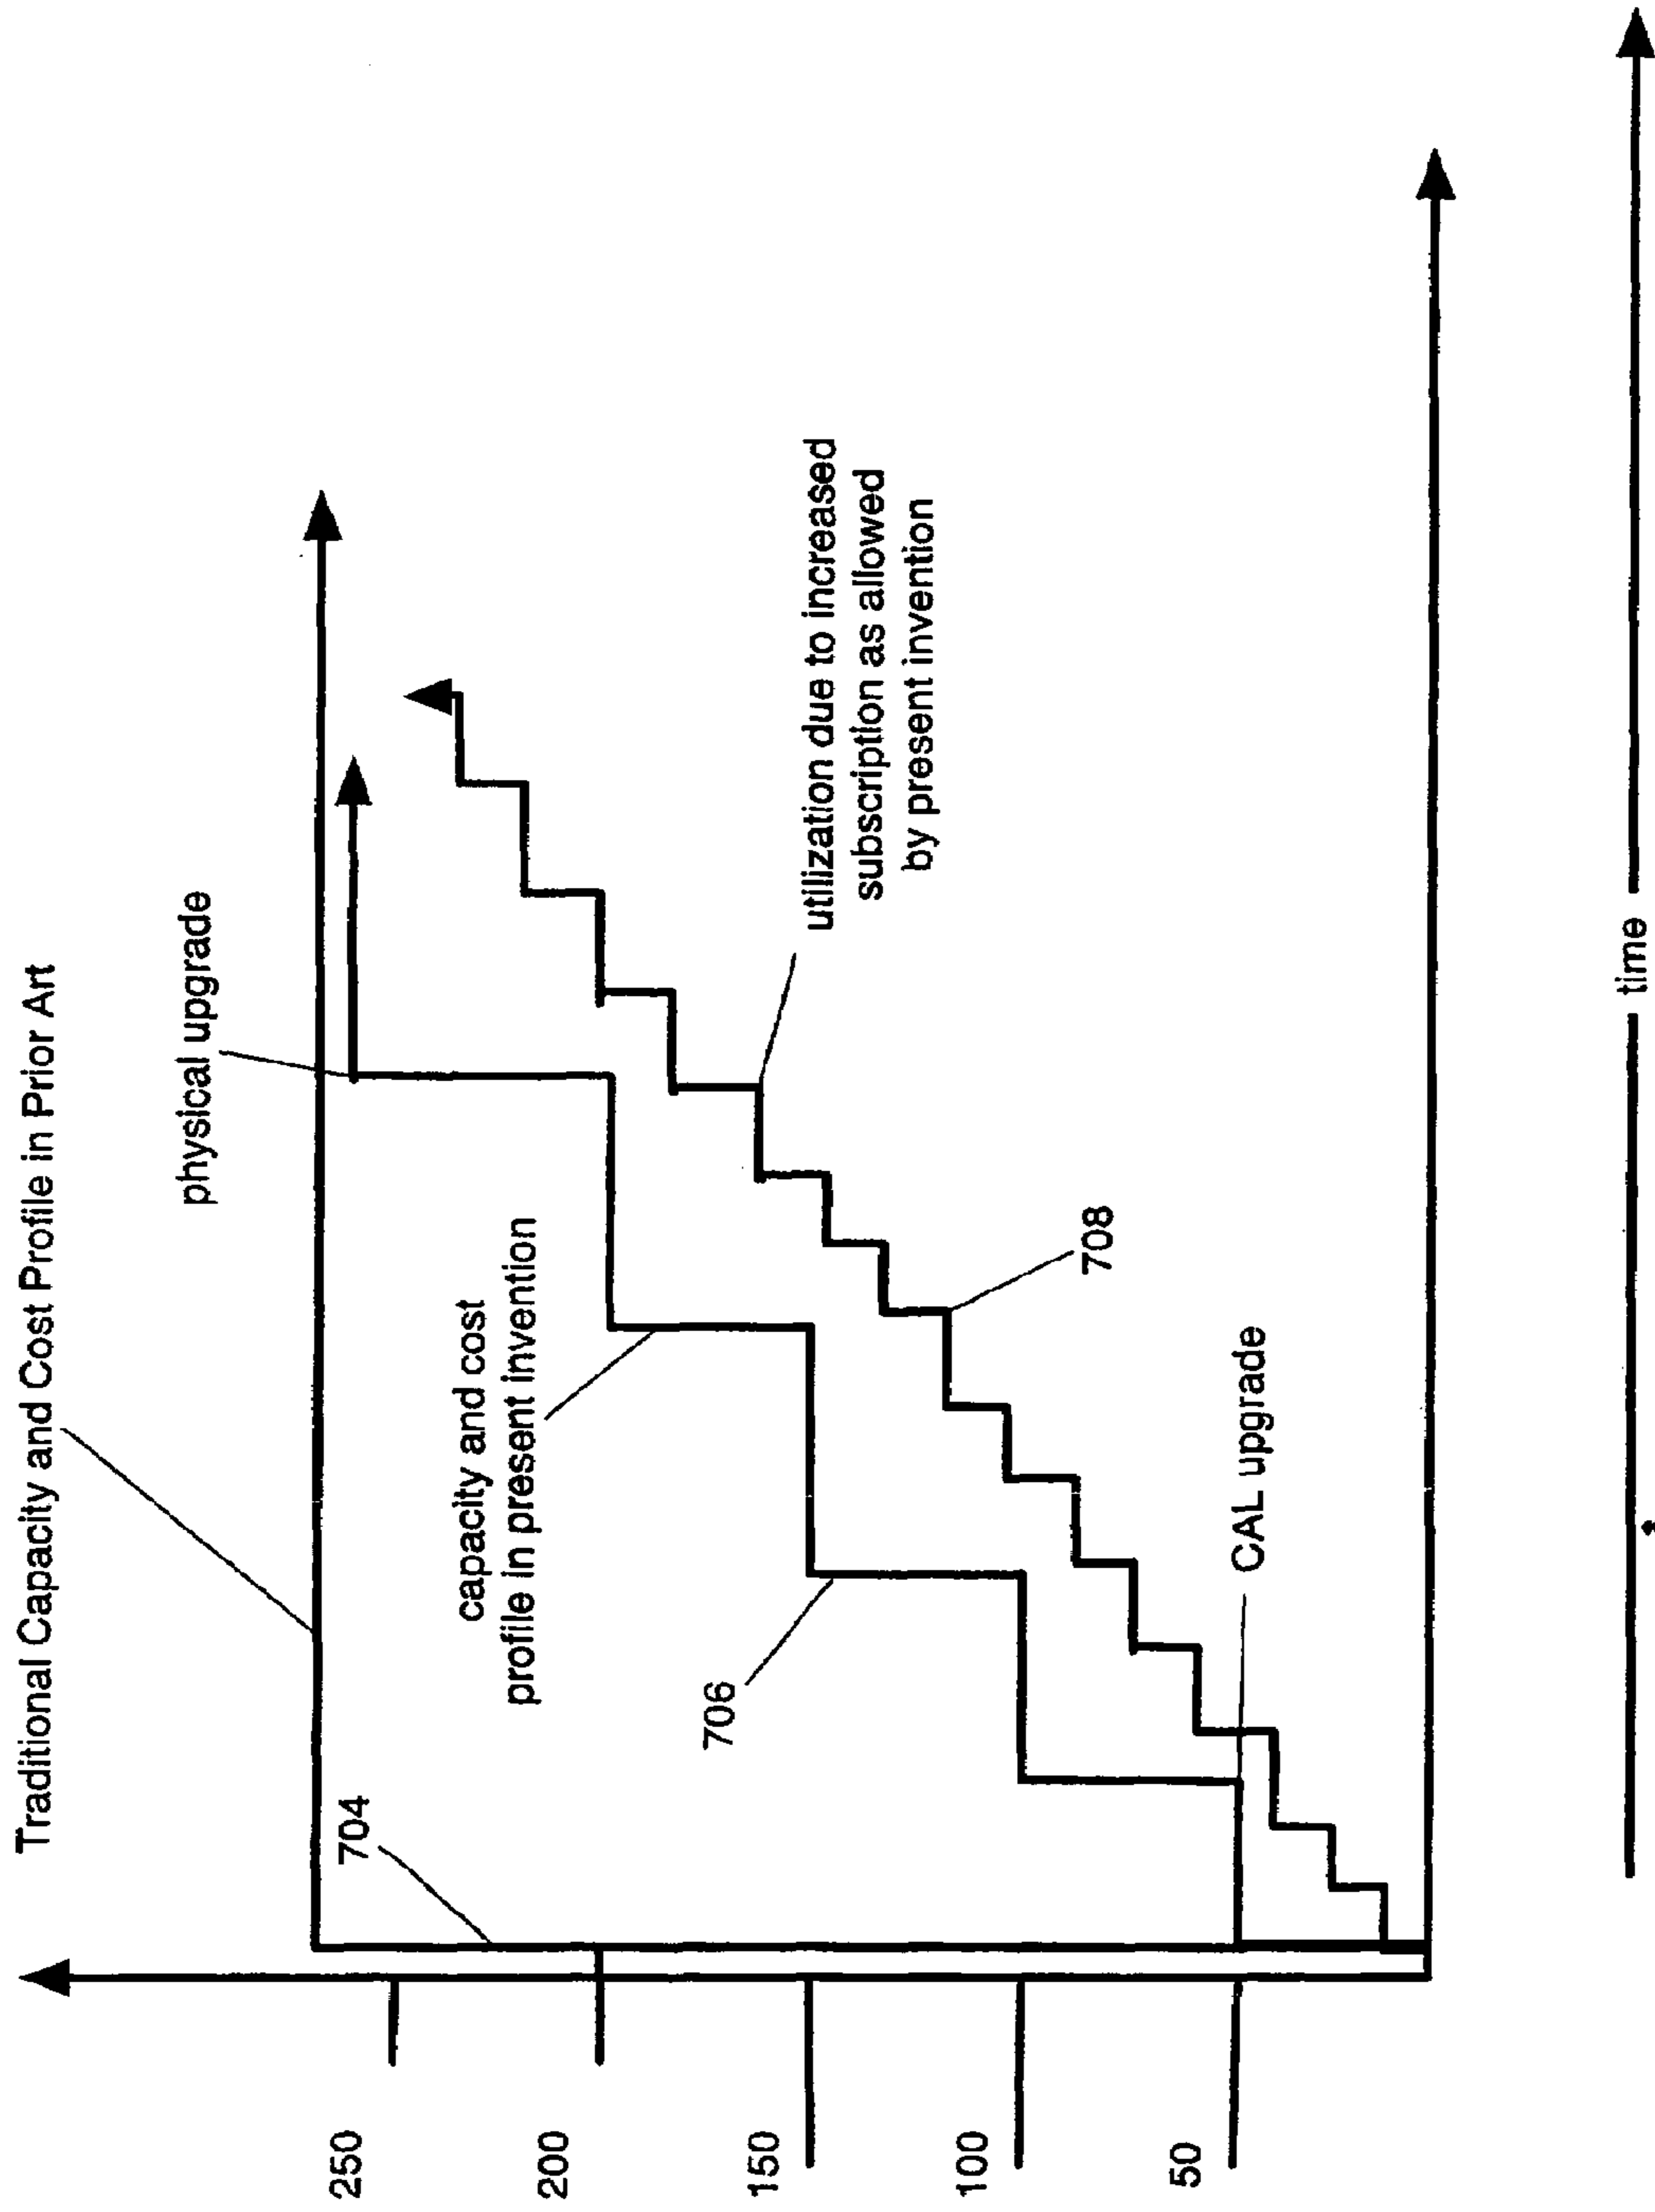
Traditional Capacity and Cost Profile in Prior Art

physical upgrade

utilization due to increased subscription as allowed by present invention

capacity and cost profile in present invention

704

706

708

CAL upgrade

250

200

150

100

50

time